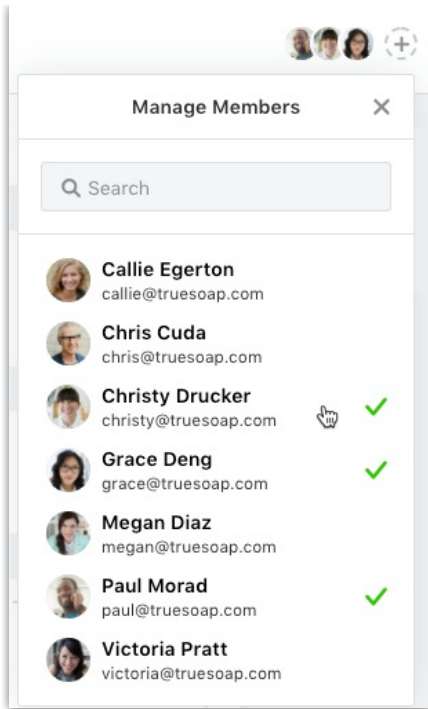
Manage Members

Search

Callie Egerton
callie@truesoap.com

Chris Cuda
chris@truesoap.com

Christy Drucker
christy@truesoap.com

Grace Deng
grace@truesoap.com

Megan Diaz
megan@truesoap.com

Paul Morad
paul@truesoap.com

Victoria Pratt
victoria@truesoap.com